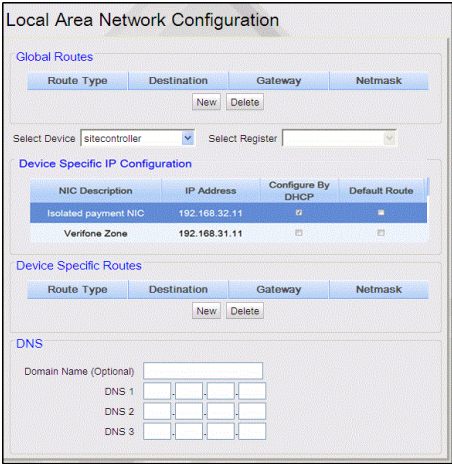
Local Area Network Configuration

Global Routes

| Route Type | Destination | Gateway | Netmask |
|---|---|---|---|

New Delete

Select Device sitecontroller Select Register

Device Specific IP Configuration

| NIC Description | IP Address | Configure By DHCP | Default Route |
|---|---|---|---|
| Isolated payment NIC | 192.168.32.11 | ☑ | ☐ |
| Verifone Zone | 192.168.31.11 | ☐ | ☐ |

Device Specific Routes

| Route Type | Destination | Gateway | Netmask |
|---|---|---|---|

New Delete

DNS

Domain Name (Optional)

DNS 1 . . .

DNS 2 . . .

DNS 3 . . .